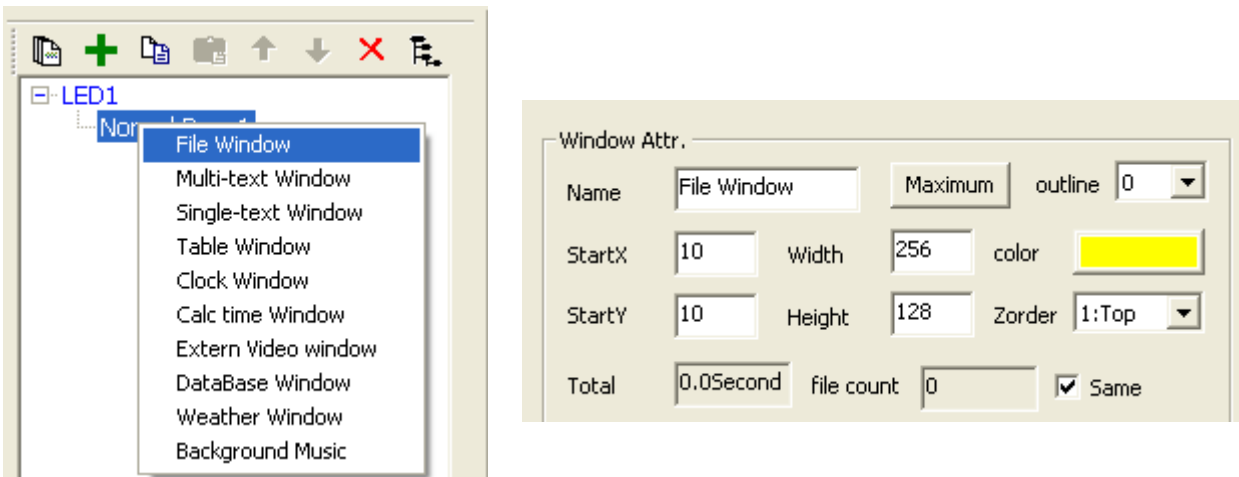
LED1
Nor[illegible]

File Window
Multi-text Window
Single-text Window
Table Window
Clock Window
Calc time Window
Extern Video window
DataBase Window
Weather Window
Background Music

Window Attr.

Name File Window Maximum outline 0
StartX 10 Width 256 color
StartY 10 Height 128 Zorder 1:Top
Total 0.0Second file count 0 Same